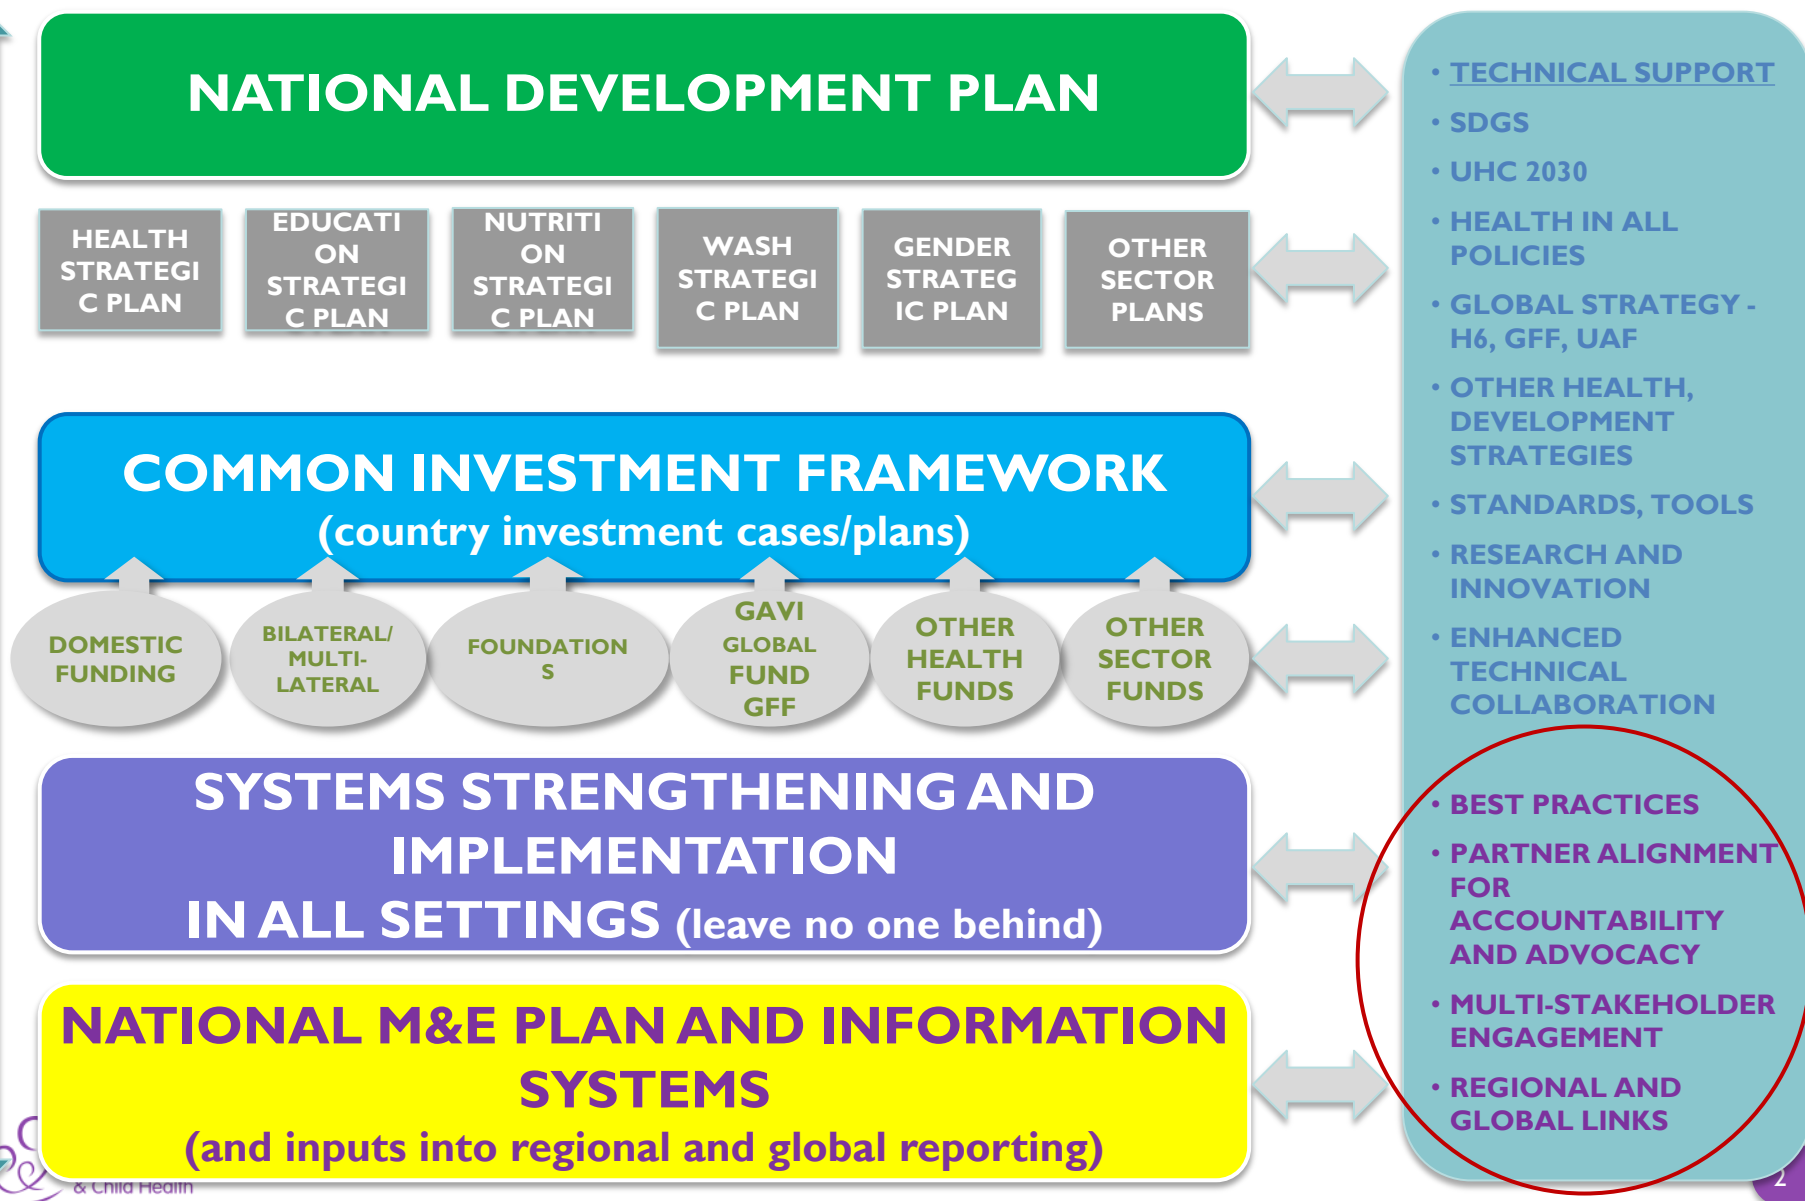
NATIONAL DEVELOPMENT PLAN

HEALTH STRATEGIC PLAN

EDUCATION STRATEGIC PLAN

NUTRITION STRATEGIC PLAN

WASH STRATEGIC PLAN

GENDER STRATEGIC PLAN

OTHER SECTOR PLANS

COMMON INVESTMENT FRAMEWORK
(country investment cases/plans)

DOMESTIC FUNDING

BILATERAL/ MULTI-LATERAL

FOUNDATIONS

GAVI GLOBAL FUND GFF

OTHER HEALTH FUNDS

OTHER SECTOR FUNDS

SYSTEMS STRENGTHENING AND IMPLEMENTATION IN ALL SETTINGS (leave no one behind)

NATIONAL M&E PLAN AND INFORMATION SYSTEMS
(and inputs into regional and global reporting)

• TECHNICAL SUPPORT
• SDGS
• UHC 2030
• HEALTH IN ALL POLICIES
• GLOBAL STRATEGY - H6, GFF, UAF
• OTHER HEALTH, DEVELOPMENT STRATEGIES
• STANDARDS, TOOLS
• RESEARCH AND INNOVATION
• ENHANCED TECHNICAL COLLABORATION
• BEST PRACTICES
• PARTNER ALIGNMENT FOR ACCOUNTABILITY AND ADVOCACY
• MULTI-STAKEHOLDER ENGAGEMENT
• REGIONAL AND GLOBAL LINKS

& Child Health

2